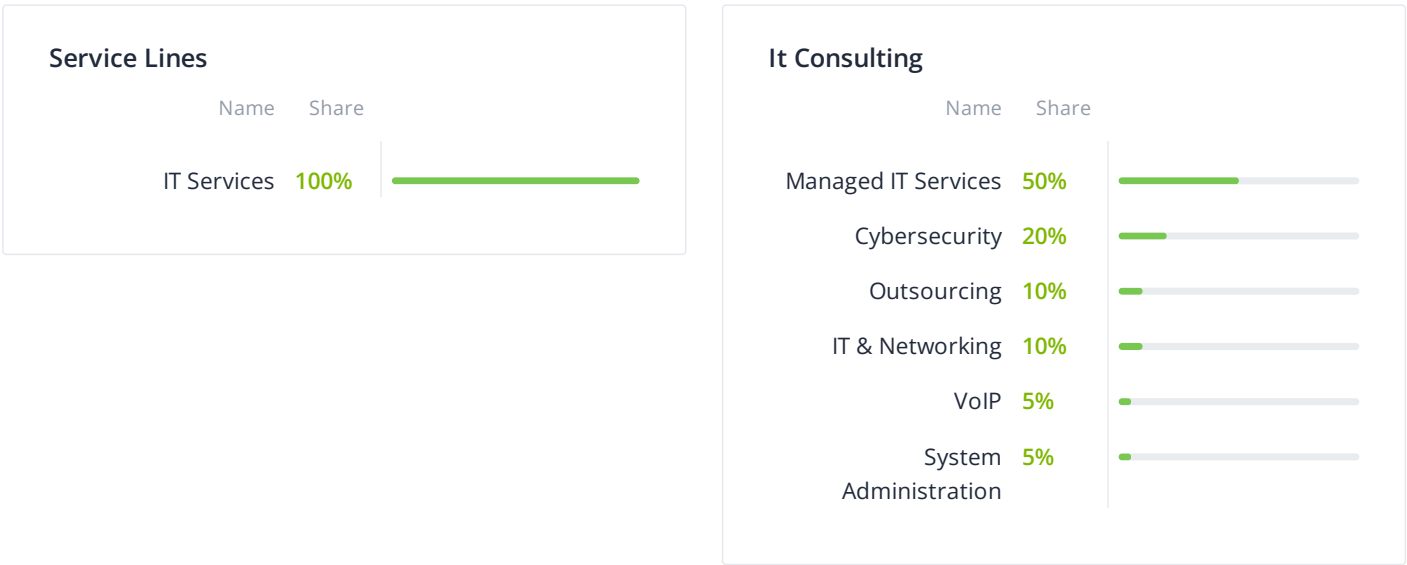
Service Lines

| Name | Share |
|---|---|
| IT Services | 100% |

It Consulting

| Name | Share |
|---|---|
| Managed IT Services | 50% |
| Cybersecurity | 20% |
| Outsourcing | 10% |
| IT & Networking | 10% |
| VoIP | 5% |
| System Administration | 5% |